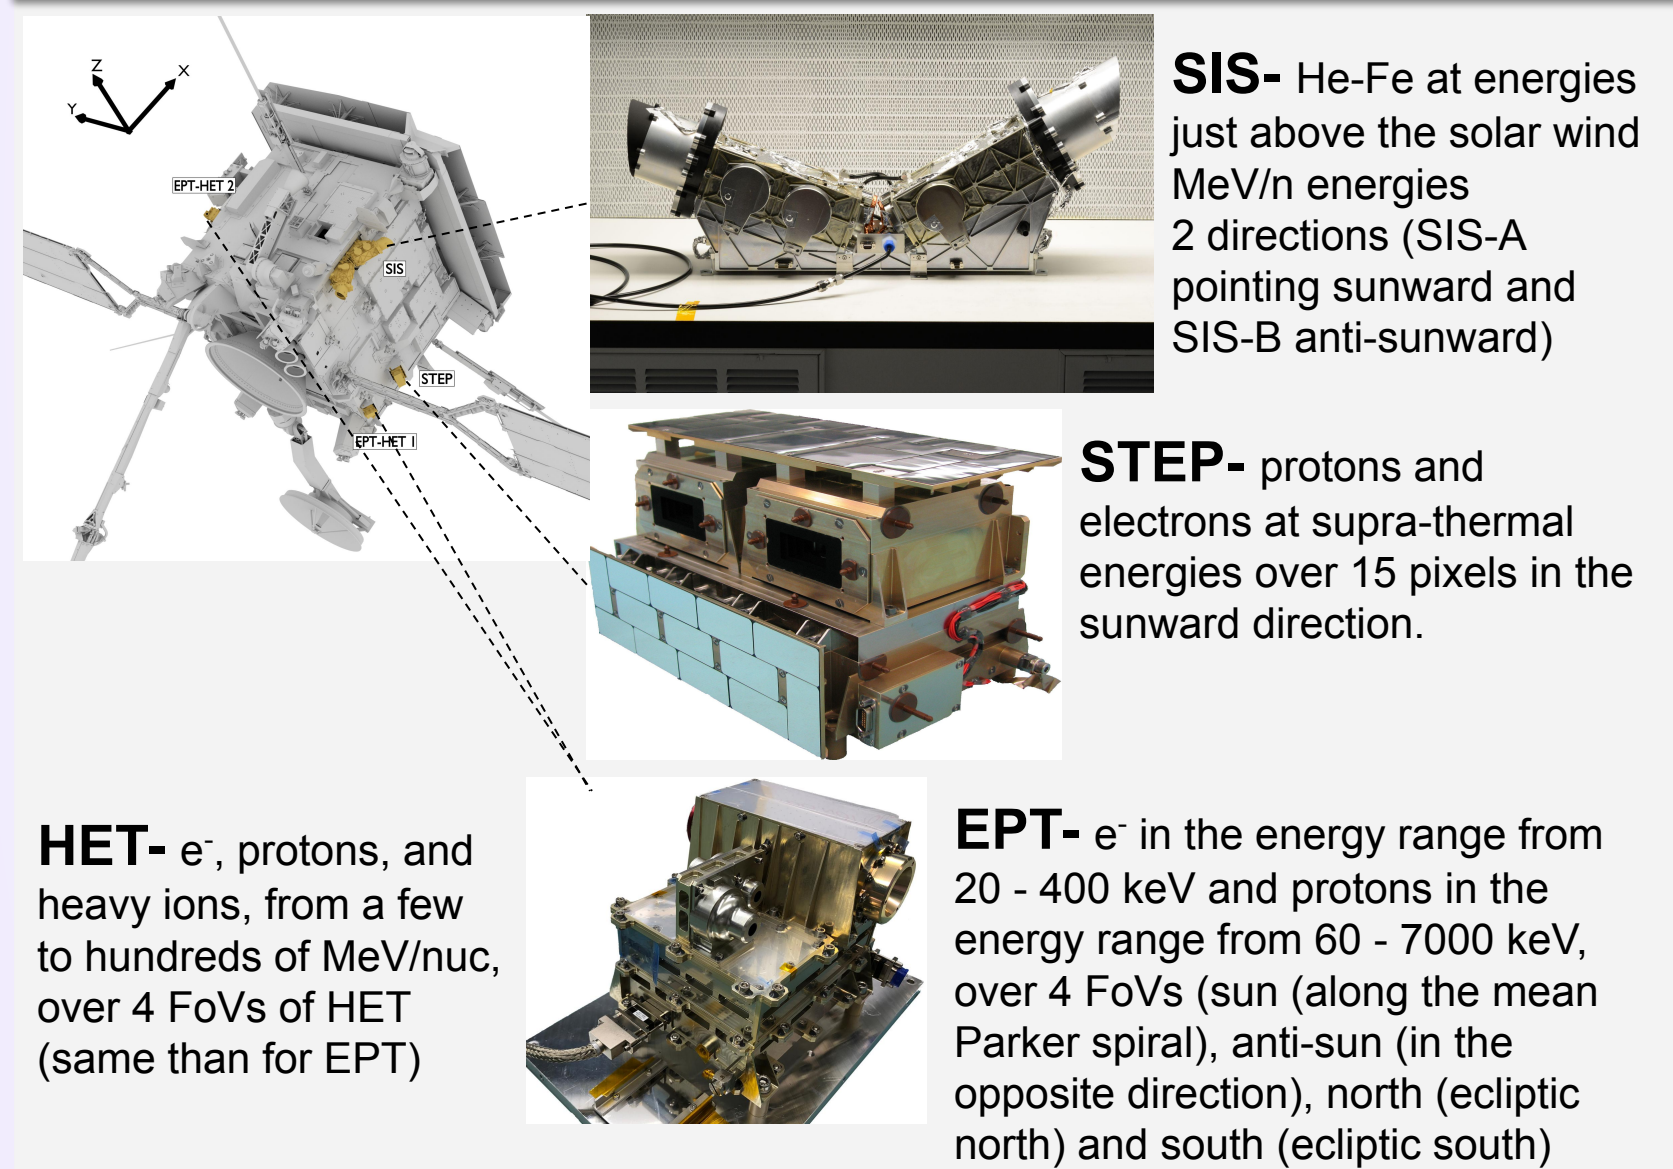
Z
X
Y
EPT-HET 2
SIS
STEP
EPT-HET 1

**SIS-** He-Fe at energies just above the solar wind MeV/n energies
2 directions (SIS-A pointing sunward and SIS-B anti-sunward)

**STEP-** protons and electrons at supra-thermal energies over 15 pixels in the sunward direction.

**HET-** e$^-$, protons, and heavy ions, from a few to hundreds of MeV/nuc, over 4 FoVs of HET (same than for EPT)

**EPT-** e$^-$ in the energy range from 20 - 400 keV and protons in the energy range from 60 - 7000 keV, over 4 FoVs (sun (along the mean Parker spiral), anti-sun (in the opposite direction), north (ecliptic north) and south (ecliptic south)